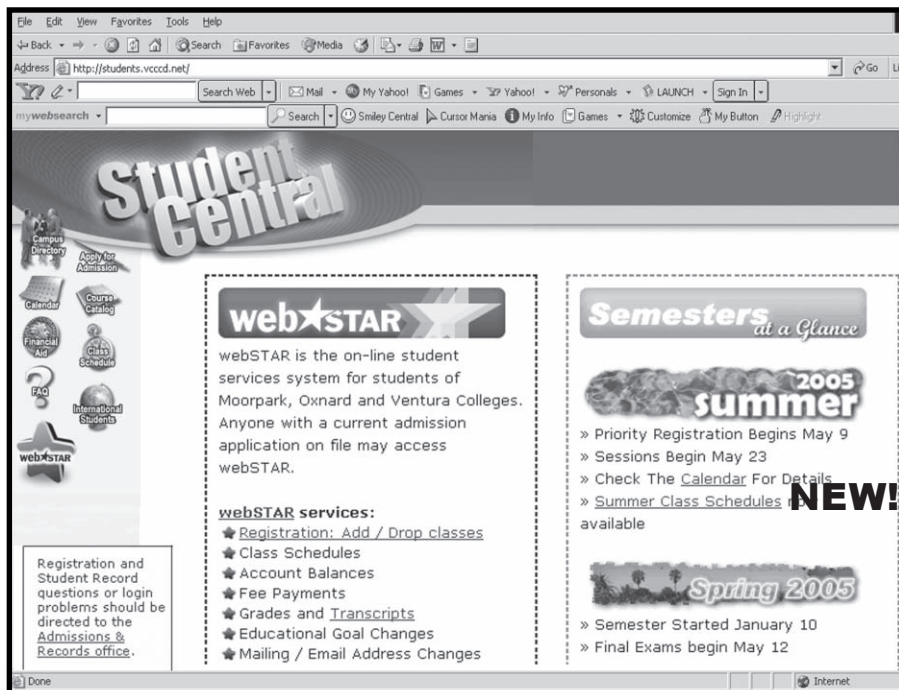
File Edit View Favorites Tools Help

Back · Search Favorites Media

Address http://students.vcccd.net/ Go

Search Web · Mail · My Yahoo! · Games · Yahoo! · Personals · LAUNCH · Sign In

mywebsearch · Search · Smiley Central · Cursor Mania · My Info · Games · Customize · My Button · Highlight

Student Central

Campus Directory

Apply for Admission

Calendar

Course Catalog

Financial Aid

Class Schedule

FAQ

International Students

webSTAR

webSTAR

webSTAR is the on-line student services system for students of Moorpark, Oxnard and Ventura Colleges. Anyone with a current admission application on file may access webSTAR.

webSTAR services:
Registration: Add / Drop classes
Class Schedules
Account Balances
Fee Payments
Grades and Transcripts
Educational Goal Changes
Mailing / Email Address Changes

Registration and Student Record questions or login problems should be directed to the Admissions & Records office.

Semesters at a Glance

2005 summer

» Priority Registration Begins May 9
» Sessions Begin May 23
» Check The Calendar For Details
» Summer Class Schedules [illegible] available

NEW!

Spring 2005

» Semester Started January 10
» Final Exams begin May 12

Done

Internet